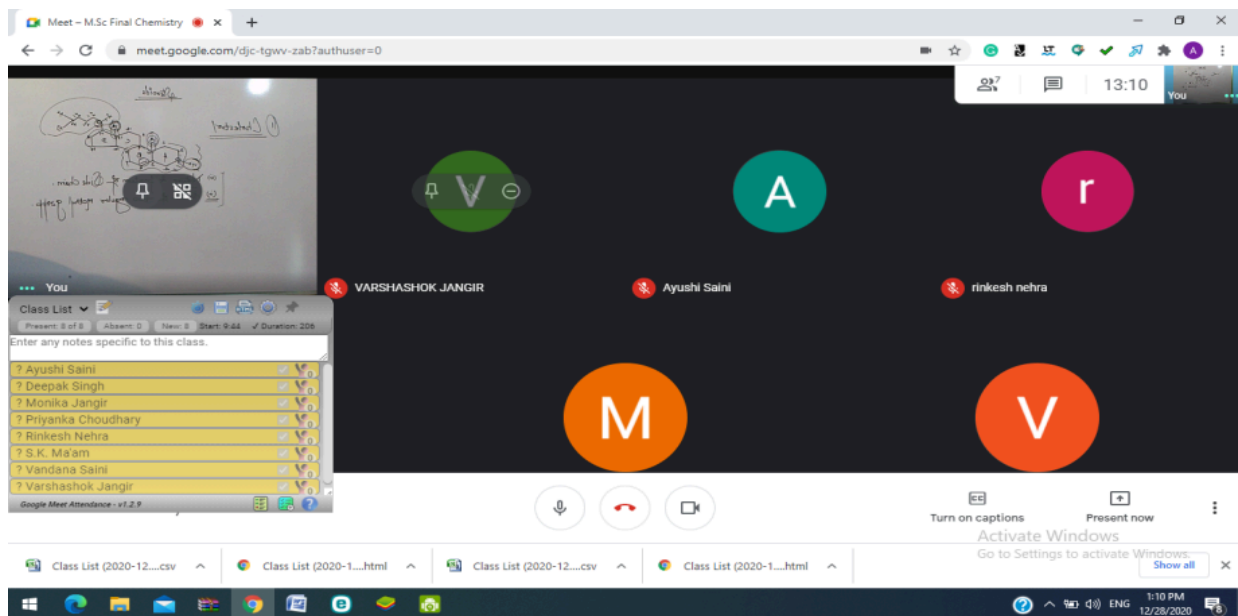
Meet – M.Sc Final Chemistry

meet.google.com/djc-tgwv-zab?authuser=0

7

13:10

You

You

V

A

r

VARSHASHOK JANGIR

Ayushi Saini

rinkesh nehra

Class List

Present: 8 of 8 Absent: 0 New: 8 Start: 9:44 Duration: 206

Enter any notes specific to this class.

? Ayushi Saini
? Deepak Singh
? Monika Jangir
? Priyanka Choudhary
? Rinkesh Nehra
? S.K. Ma'am
? Vandana Saini
? Varshashok Jangir

Google Meet Attendance - v1.2.9

M

V

Turn on captions

Present now

Activate Windows
Go to Settings to activate Windows.

Class List (2020-12....csv

Class List (2020-1....html

Class List (2020-12....csv

Class List (2020-1....html

Show all

ENG

1:10 PM
12/28/2020